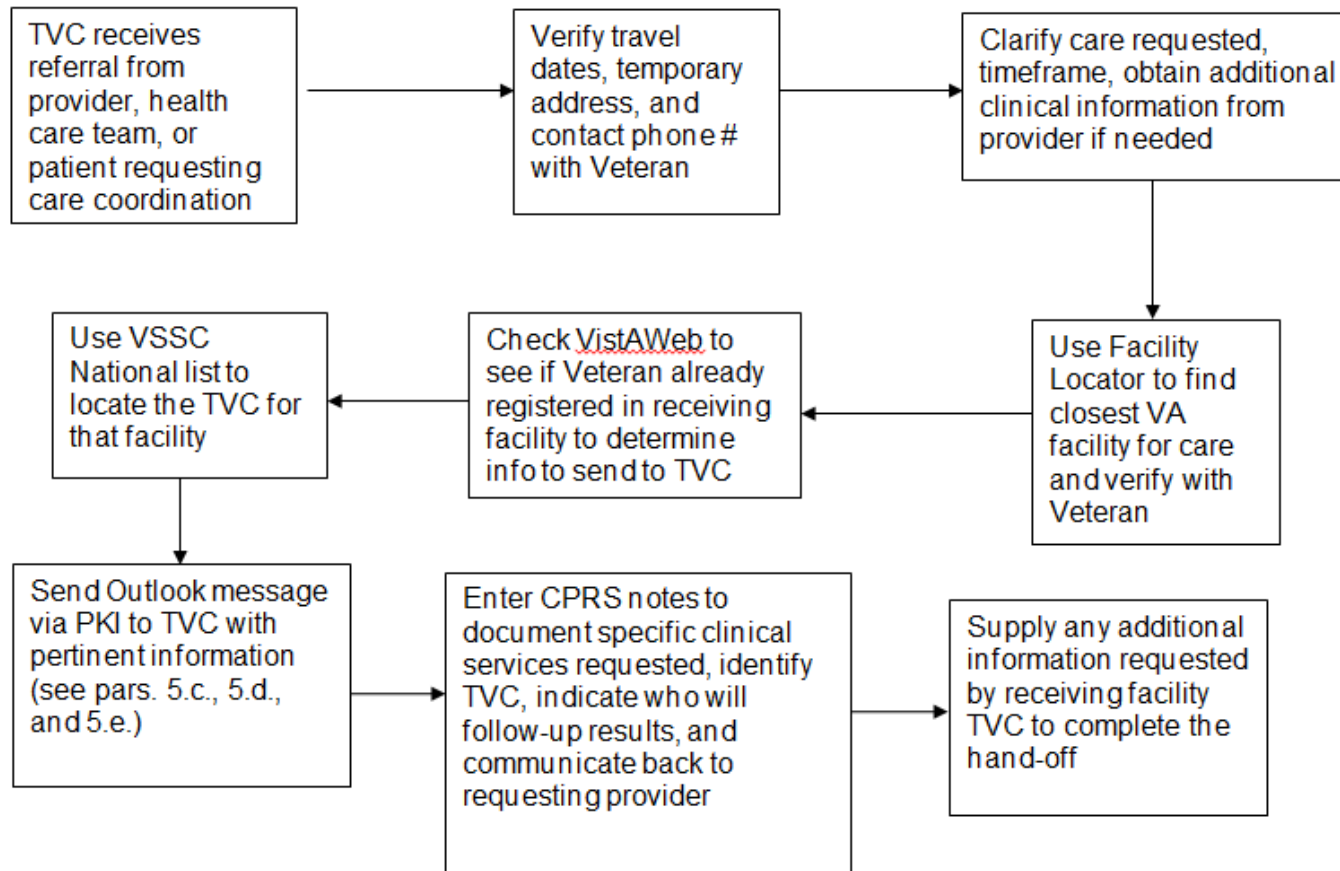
TVC receives referral from provider, health care team, or patient requesting care coordination

Verify travel dates, temporary address, and contact phone # with Veteran

Clarify care requested, timeframe, obtain additional clinical information from provider if needed

Use Facility Locator to find closest VA facility for care and verify with Veteran

Check VistAWeb to see if Veteran already registered in receiving facility to determine info to send to TVC

Use VSSC National list to locate the TVC for that facility

Send Outlook message via PKI to TVC with pertinent information (see pars. 5.c., 5.d., and 5.e.)

Enter CPRS notes to document specific clinical services requested, identify TVC, indicate who will follow-up results, and communicate back to requesting provider

Supply any additional information requested by receiving facility TVC to complete the hand-off